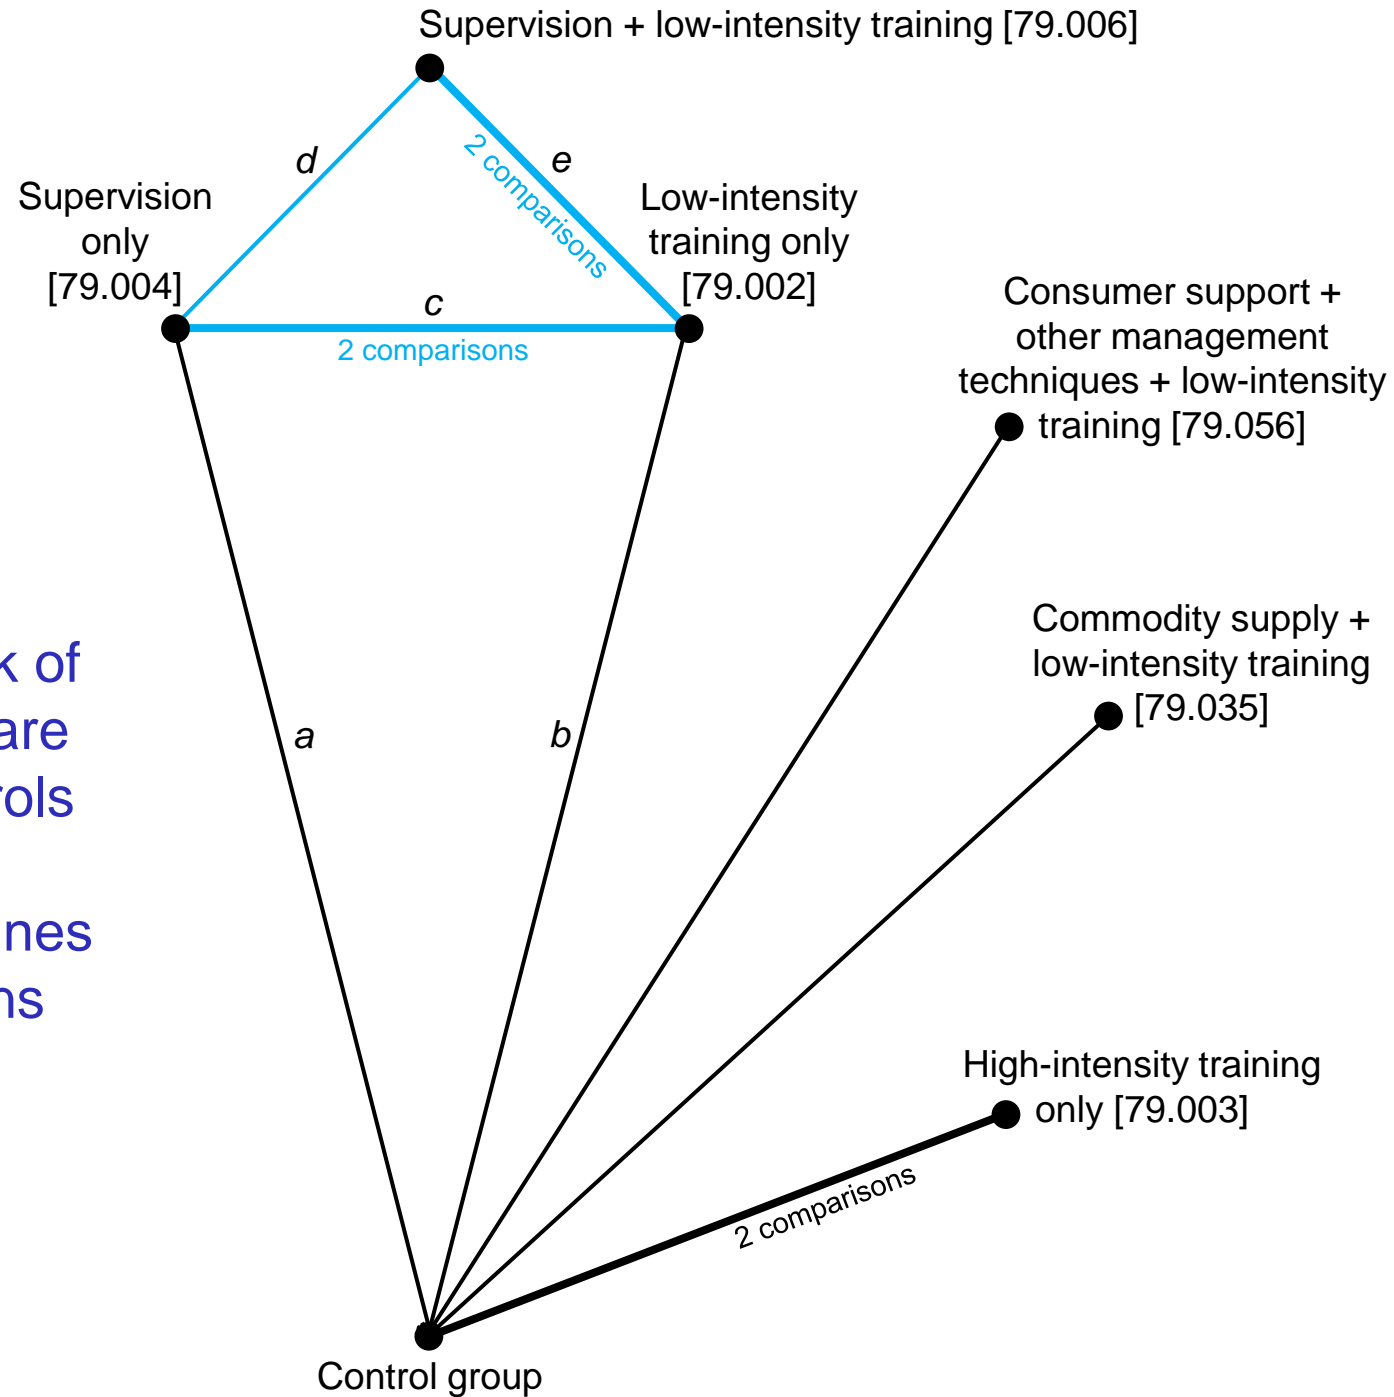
Supervision + low-intensity training [79.006]

d

e

2 comparisons

Supervision only [79.004]

Low-intensity training only [79.002]

c

2 comparisons

Consumer support + other management techniques + low-intensity training [79.056]

Commodity supply + low-intensity training [79.035]

k of
are
rols

nes
ns

a

b

High-intensity training only [79.003]

2 comparisons

Control group